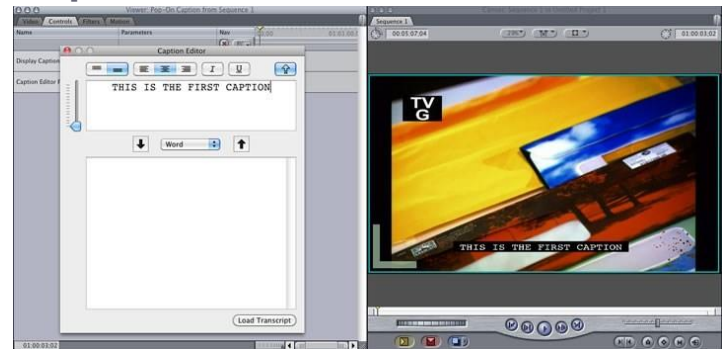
Viewer: Pop-On Caption from Sequence 1

Video Controls Filters Motion

Name Parameters Nav

Display Caption

Caption Editor

Caption Editor

THIS IS THE FIRST CAPTION

Word

Load Transcript

01:00:03:02

Sequence 1

00:05:07:04

23%

01:00:03:02

TV G

THIS IS THE FIRST CAPTION